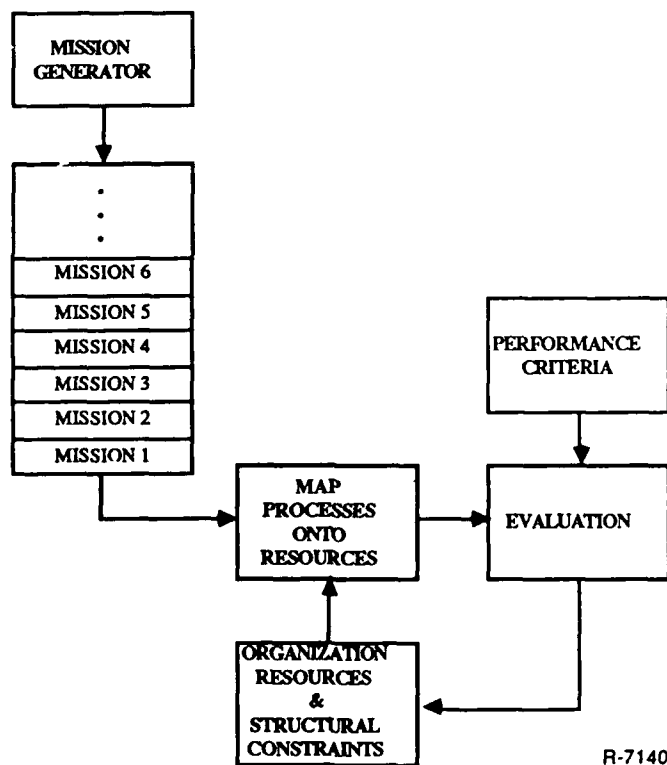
MISSION GENERATOR

.
.
.

MISSION 6

MISSION 5

MISSION 4

MISSION 3

MISSION 2

MISSION 1

PERFORMANCE CRITERIA

MAP PROCESSES ONTO RESOURCES

EVALUATION

ORGANIZATION RESOURCES & STRUCTURAL CONSTRAINTS

R-7140